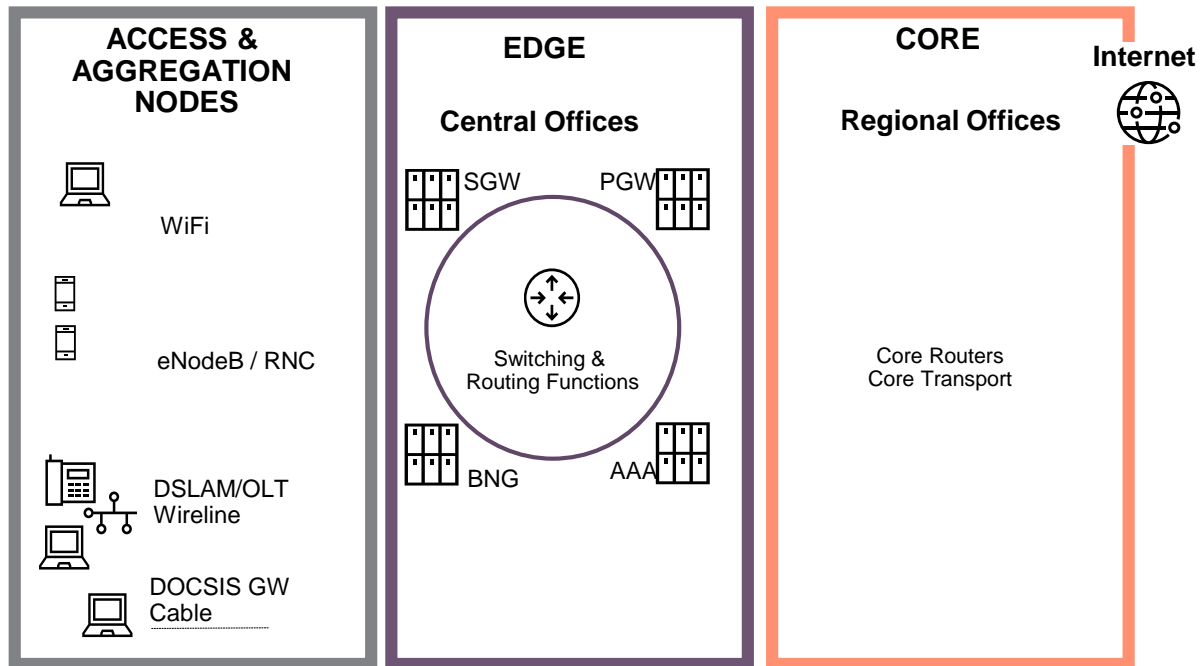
ACCESS &
AGGREGATION
NODES

WiFi

eNodeB / RNC

DSLAM/OLT
Wireline

DOCSIS GW
Cable

EDGE

Central Offices

SGW

PGW

Switching &
Routing Functions

BNG

AAA

CORE

Regional Offices

Internet

Core Routers
Core Transport